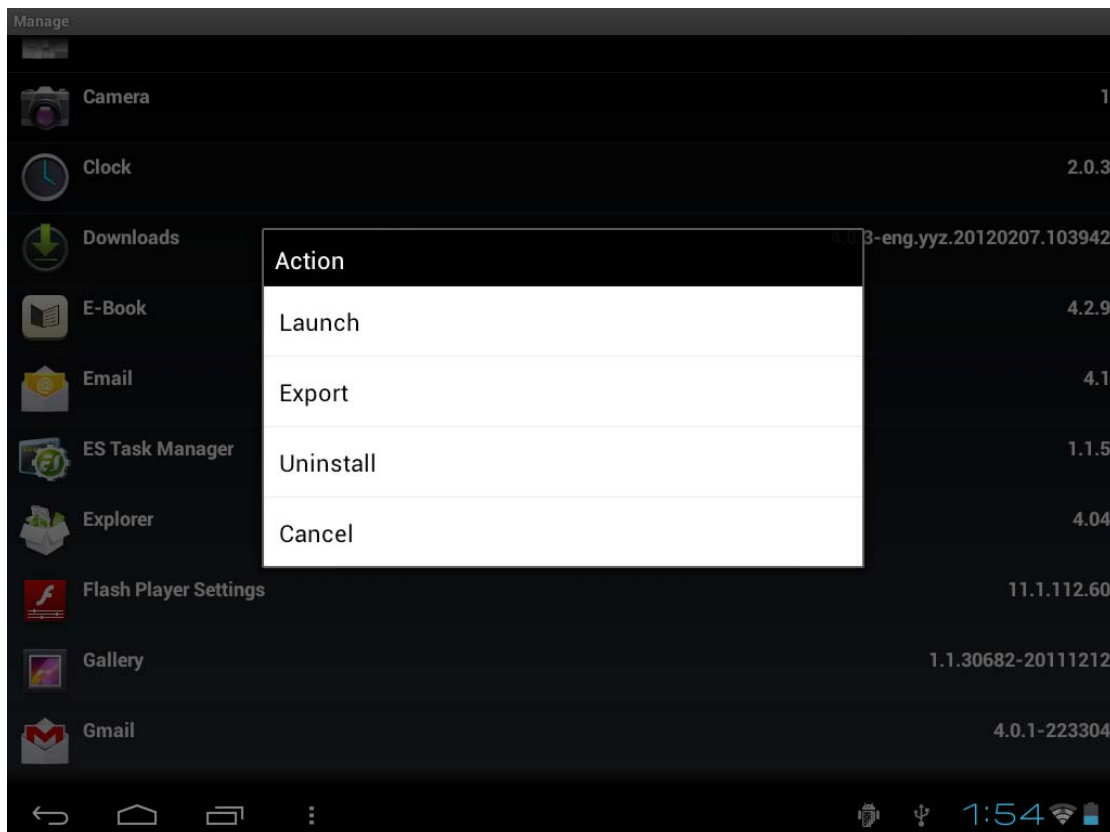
Manage

Camera 1

Clock 2.0.3

Downloads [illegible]3-eng.yyz.20120207.103942

Action

Launch

Export

Uninstall

Cancel

E-Book 4.2.9

Email 4.1

ES Task Manager 1.1.5

Explorer 4.04

Flash Player Settings 11.1.112.60

Gallery 1.1.30682-20111212

Gmail 4.0.1-223304

1:54